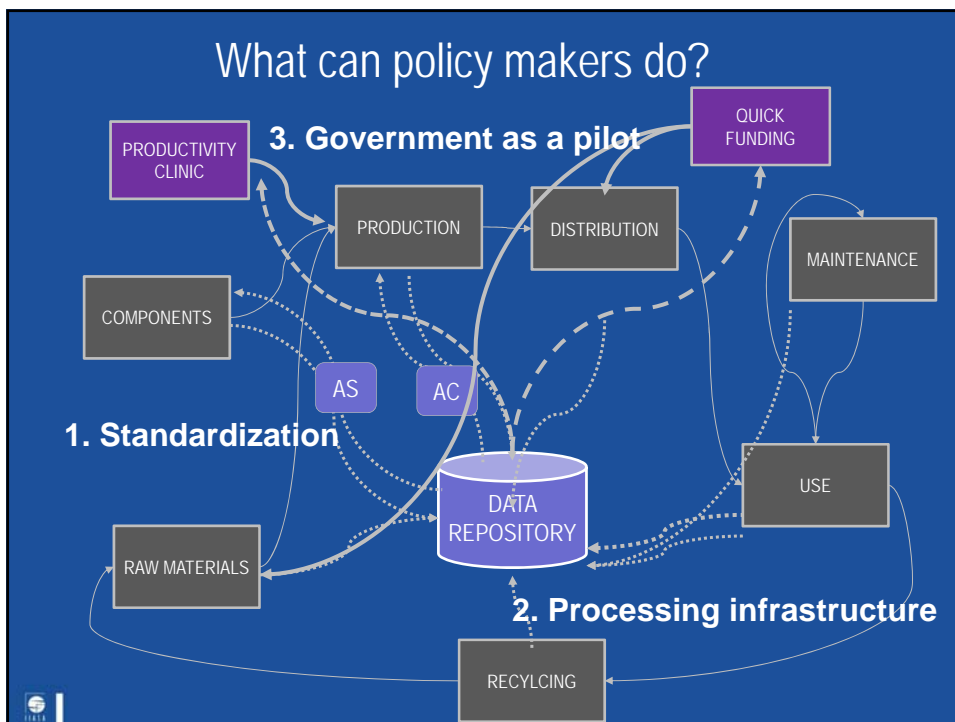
What can policy makers do?

3. Government as a pilot

PRODUCTIVITY CLINIC

QUICK FUNDING

PRODUCTION

DISTRIBUTION

MAINTENANCE

COMPONENTS

AS

AC

1. Standardization

USE

DATA REPOSITORY

RAW MATERIALS

2. Processing infrastructure

RECYLCING

IIASA